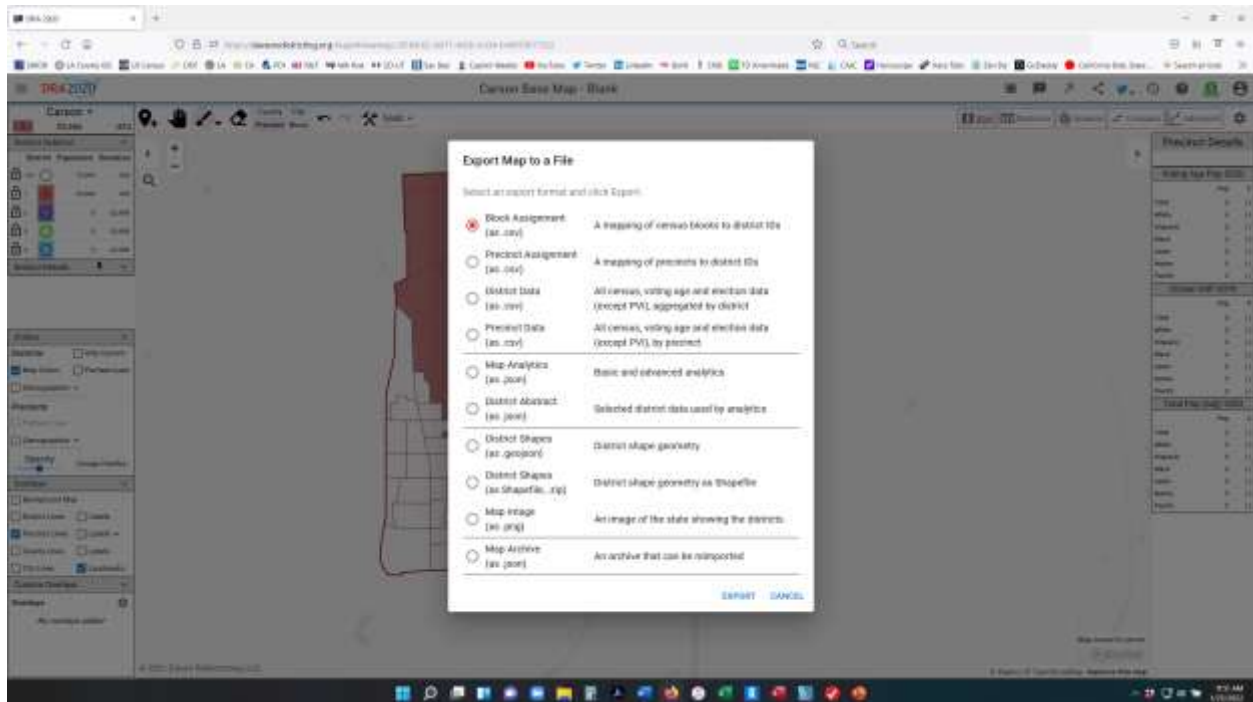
DRA 2020

Carson Base Map - Blank

Export Map to a File

Select an export format and click Export

Block Assignment (as .csv) A mapping of census blocks to district IDs

Precinct Assignment (as .csv) A mapping of precincts to district IDs

District Data (as .csv) All census, voting age and election data (except PVI), aggregated by district

Precinct Data (as .csv) All census, voting age and election data (except PVI), by precinct

Map Analytics (as .json) Basic and advanced analytics

District Abstract (as .json) Selected district data used by analytics

District Shapes (as .geojson) District shape geometry

District Shapes (as Shapefile, .zip) District shape geometry as Shapefile

Map Image (as .png) An image of the state showing the districts

Map Archive (as .json) An archive that can be reimported

EXPORT CANCEL

Precinct Details